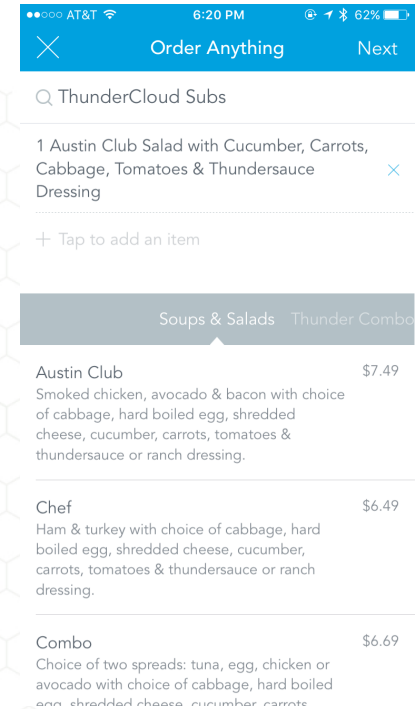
●●○○○ AT&T 6:20 PM 62%

Order Anything Next

ThunderCloud Subs

1 Austin Club Salad with Cucumber, Carrots, Cabbage, Tomatoes & Thundersauce Dressing

+ Tap to add an item

Soups & Salads Thunder Combo

Austin Club $7.49
Smoked chicken, avocado & bacon with choice of cabbage, hard boiled egg, shredded cheese, cucumber, carrots, tomatoes & thundersauce or ranch dressing.

Chef $6.49
Ham & turkey with choice of cabbage, hard boiled egg, shredded cheese, cucumber, carrots, tomatoes & thundersauce or ranch dressing.

Combo $6.69
Choice of two spreads: tuna, egg, chicken or avocado with choice of cabbage, hard boiled egg, shredded cheese, cucumber, carrots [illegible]